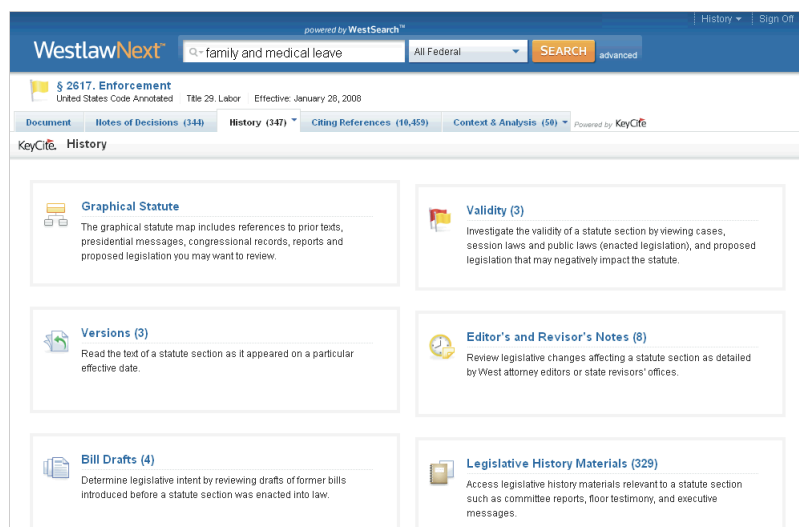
History ▾ | Sign Off

powered by WestSearch™

WestlawNext™

family and medical leave

All Federal

SEARCH

advanced

§ 2617. Enforcement

United States Code Annotated Title 29. Labor Effective: January 28, 2008

Document | Notes of Decisions (344) | History (347) | Citing References (10,459) | Context & Analysis (50) | Powered by KeyCite

KeyCite. History

Graphical Statute

The graphical statute map includes references to prior texts, presidential messages, congressional records, reports and proposed legislation you may want to review.

Validity (3)

Investigate the validity of a statute section by viewing cases, session laws and public laws (enacted legislation), and proposed legislation that may negatively impact the statute.

Versions (3)

Read the text of a statute section as it appeared on a particular effective date.

Editor's and Revisor's Notes (8)

Review legislative changes affecting a statute section as detailed by West attorney editors or state revisors' offices.

Bill Drafts (4)

Determine legislative intent by reviewing drafts of former bills introduced before a statute section was enacted into law.

Legislative History Materials (329)

Access legislative history materials relevant to a statute section such as committee reports, floor testimony, and executive messages.